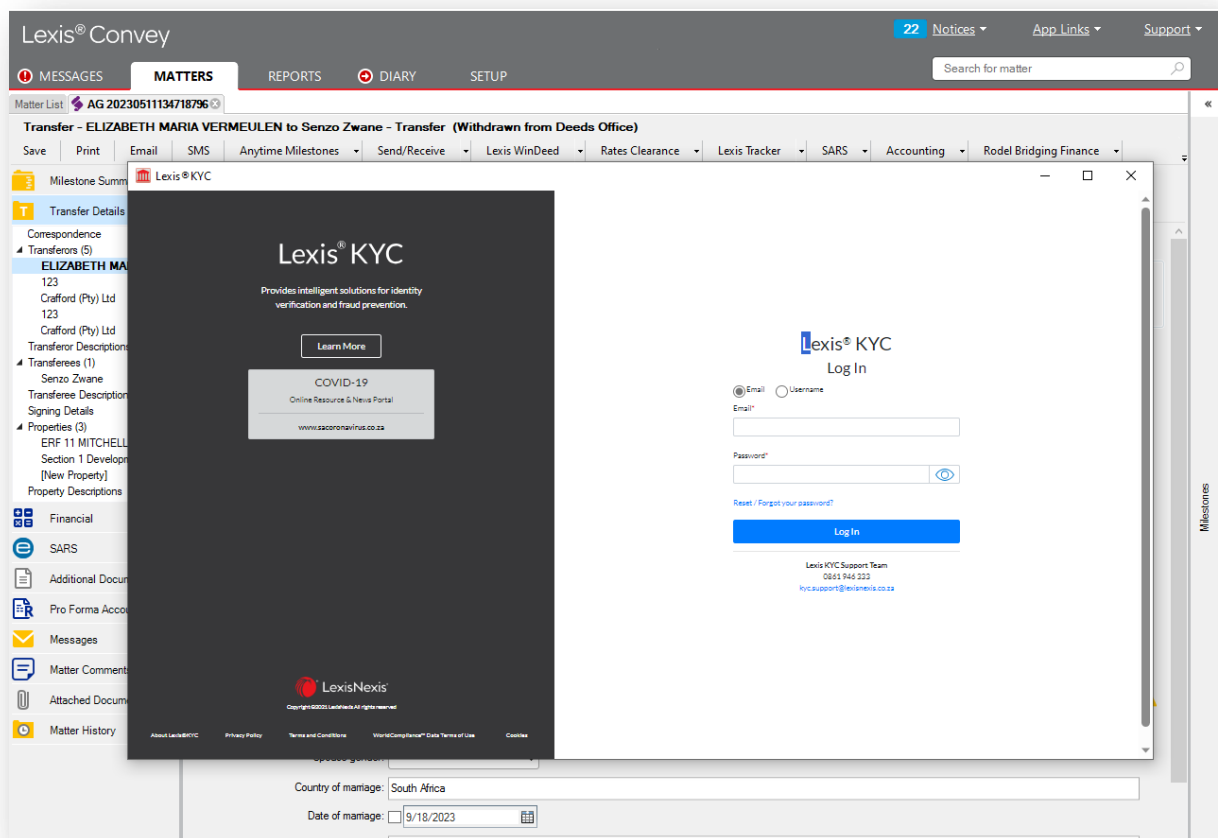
Lexis® Convey

22 Notices App Links Support

MESSAGES MATTERS REPORTS DIARY SETUP

Search for matter

Matter List AG 20230511134718796

Transfer - ELIZABETH MARIA VERMEULEN to Senzo Zwane - Transfer (Withdrawn from Deeds Office)

Save Print Email SMS Anytime Milestones Send/Receive Lexis WinDeed Rates Clearance Lexis Tracker SARS Accounting Rodel Bridging Finance

Milestone Summ
Transfer Details
Correspondence
Transferors (5)
ELIZABETH MA
123
Crafford (Pty) Ltd
123
Crafford (Pty) Ltd
Transferor Descriptions
Transferees (1)
Senzo Zwane
Transferee Description
Signing Details
Properties (3)
ERF 11 MITCHELL
Section 1 Develop
[New Property]
Property Descriptions
Financial
SARS
Additional Docu
Pro Forma Acco
Messages
Matter Comment
Attached Docum
Matter History

Lexis® KYC

Lexis® KYC

Provides intelligent solutions for identity verification and fraud prevention.

Learn More

COVID-19
Online Resource & News Portal
www.sacoronavirus.co.za

LexisNexis
Copyright©2021 LexisNexis All rights reserved

About Lexis®KYC Privacy Policy Terms and Conditions WorldCompliance™ Data Terms of Use Cookies

Lexis® KYC
Log In

Email Username

Email*

Password*

Reset / Forgot your password?

Log In

Lexis KYC Support Team
0861 946 333
kyc.support@lexisnexis.co.za

Milestones

Country of marriage: South Africa

Date of marriage: 9/18/2023